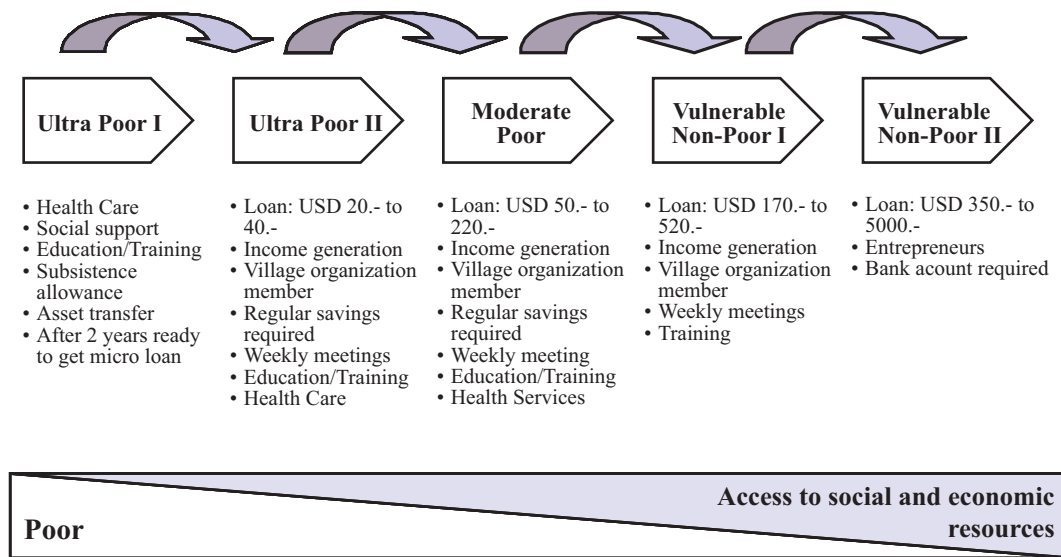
Ultra Poor I

Ultra Poor II

Moderate Poor

Vulnerable Non-Poor I

Vulnerable Non-Poor II

• Health Care
• Social support
• Education/Training
• Subsistence allowance
• Asset transfer
• After 2 years ready to get micro loan

• Loan: USD 20.- to 40.-
• Income generation
• Village organization member
• Regular savings required
• Weekly meetings
• Education/Training
• Health Care

• Loan: USD 50.- to 220.-
• Income generation
• Village organization member
• Regular savings required
• Weekly meeting
• Education/Training
• Health Services

• Loan: USD 170.- to 520.-
• Income generation
• Village organization member
• Weekly meetings
• Training

• Loan: USD 350.- to 5000.-
• Entrepreneurs
• Bank acount required

Access to social and economic resources

Poor